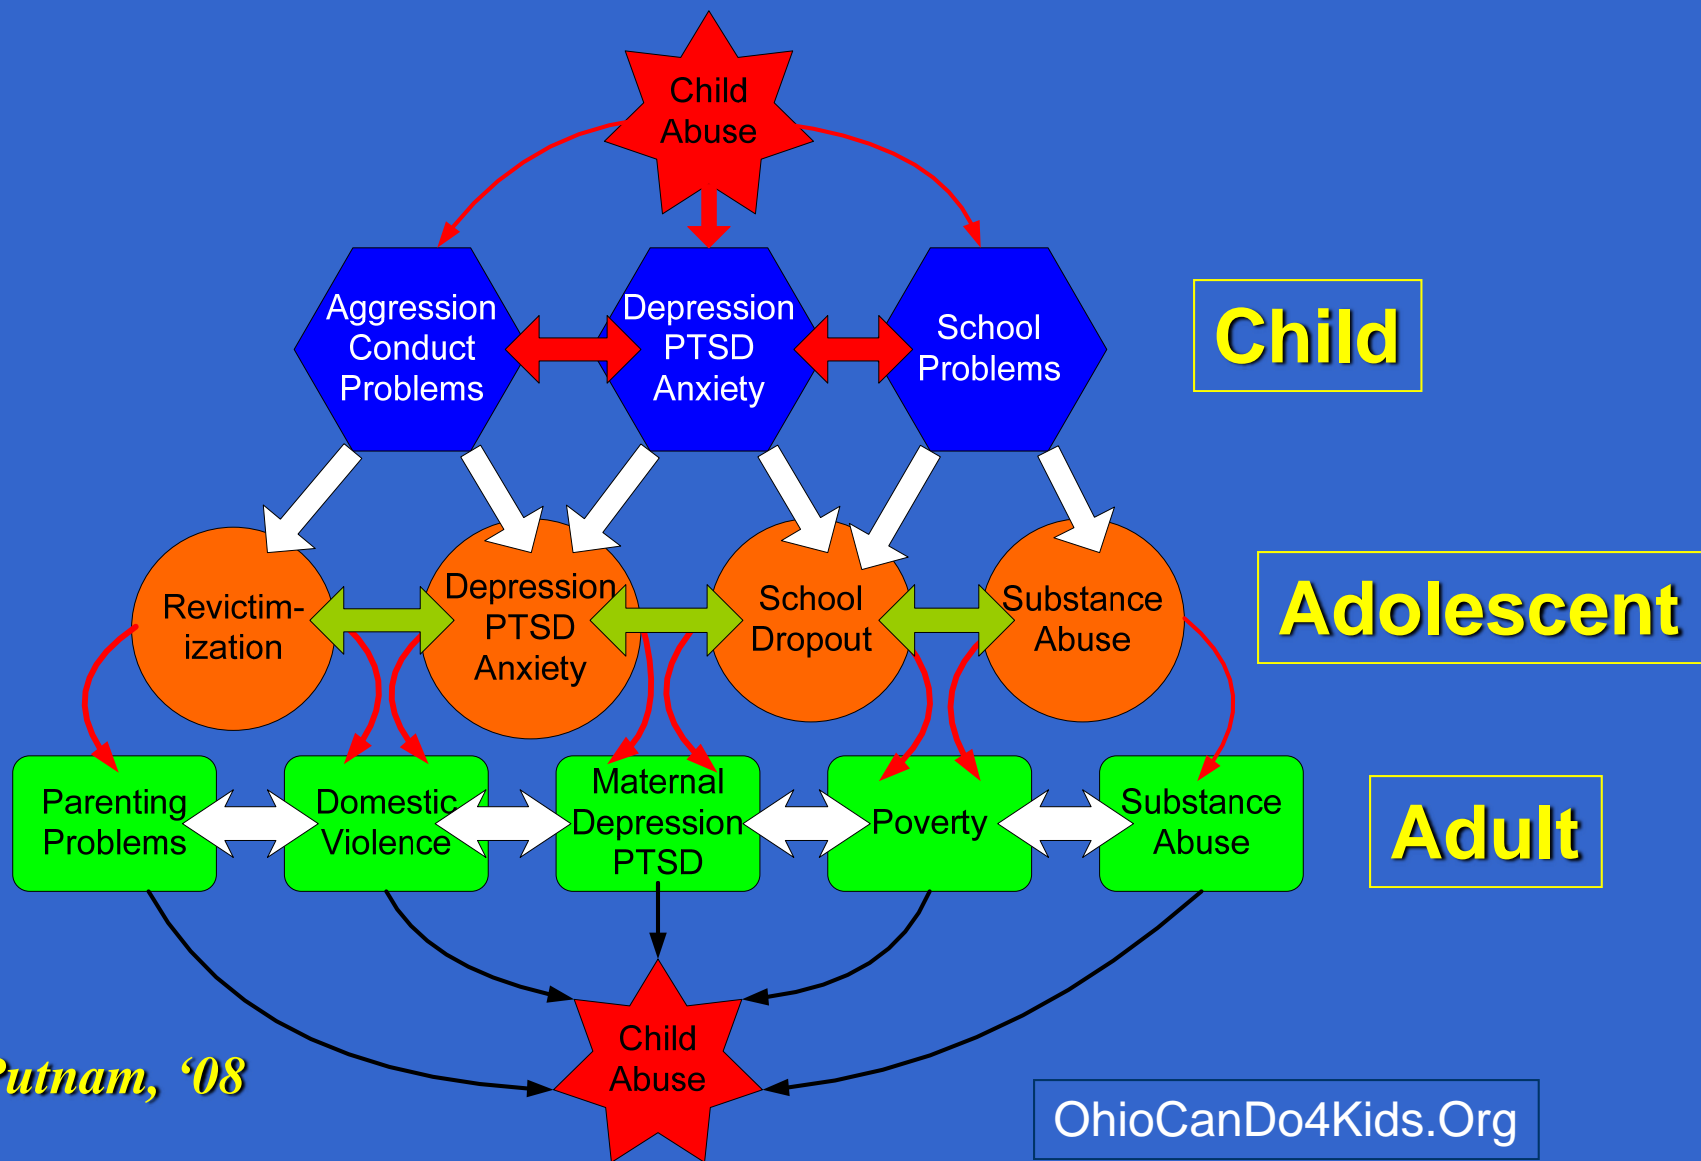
Child Abuse

Aggression Conduct Problems

Depression PTSD Anxiety

School Problems

Child

Revictimization

Depression PTSD Anxiety

School Dropout

Substance Abuse

Adolescent

Parenting Problems

Domestic Violence

Maternal Depression PTSD

Poverty

Substance Abuse

Adult

Child Abuse

utnam, '08

OhioCanDo4Kids.Org